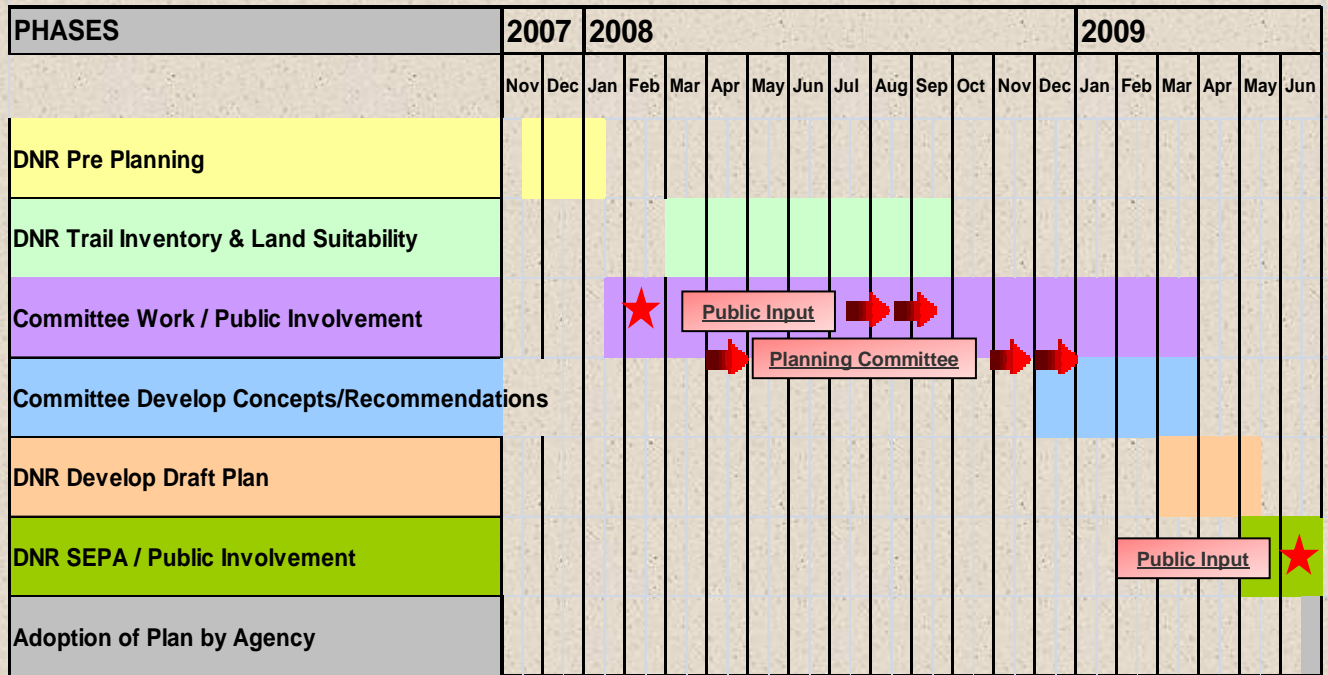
| PHASES | 2007 | | 2008 | | | | | | | | | | | | 2009 | | | | | |
|---|---|---|---|---|---|---|---|---|---|---|---|---|---|---|---|---|---|---|---|---|
| | Nov | Dec | Jan | Feb | Mar | Apr | May | Jun | Jul | Aug | Sep | Oct | Nov | Dec | Jan | Feb | Mar | Apr | May | Jun |
| DNR Pre Planning | | | | | | | | | | | | | | | | | | | | |
| DNR Trail Inventory & Land Suitability | | | | | | | | | | | | | | | | | | | | |
| Committee Work / Public Involvement | | | | | Public Input | | | | | | | | | | | | | | | |
| | | | | | | | Planning Committee | | | | | | | | | | | | | |
| Committee Develop Concepts/Recommendations | | | | | | | | | | | | | | | | | | | | |
| DNR Develop Draft Plan | | | | | | | | | | | | | | | | | | | | |
| DNR SEPA / Public Involvement | | | | | | | | | | | | | | | | Public Input | | | | |
| Adoption of Plan by Agency | | | | | | | | | | | | | | | | | | | | |